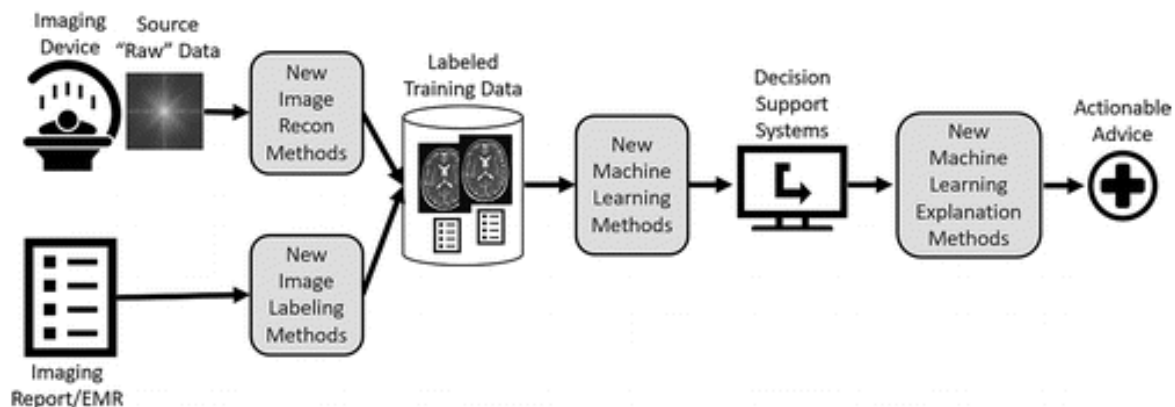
Imaging Device

Source "Raw" Data

New Image Recon Methods

Labeled Training Data

New Machine Learning Methods

Decision Support Systems

New Machine Learning Explanation Methods

Actionable Advice

New Image Labeling Methods

Imaging Report/EMR